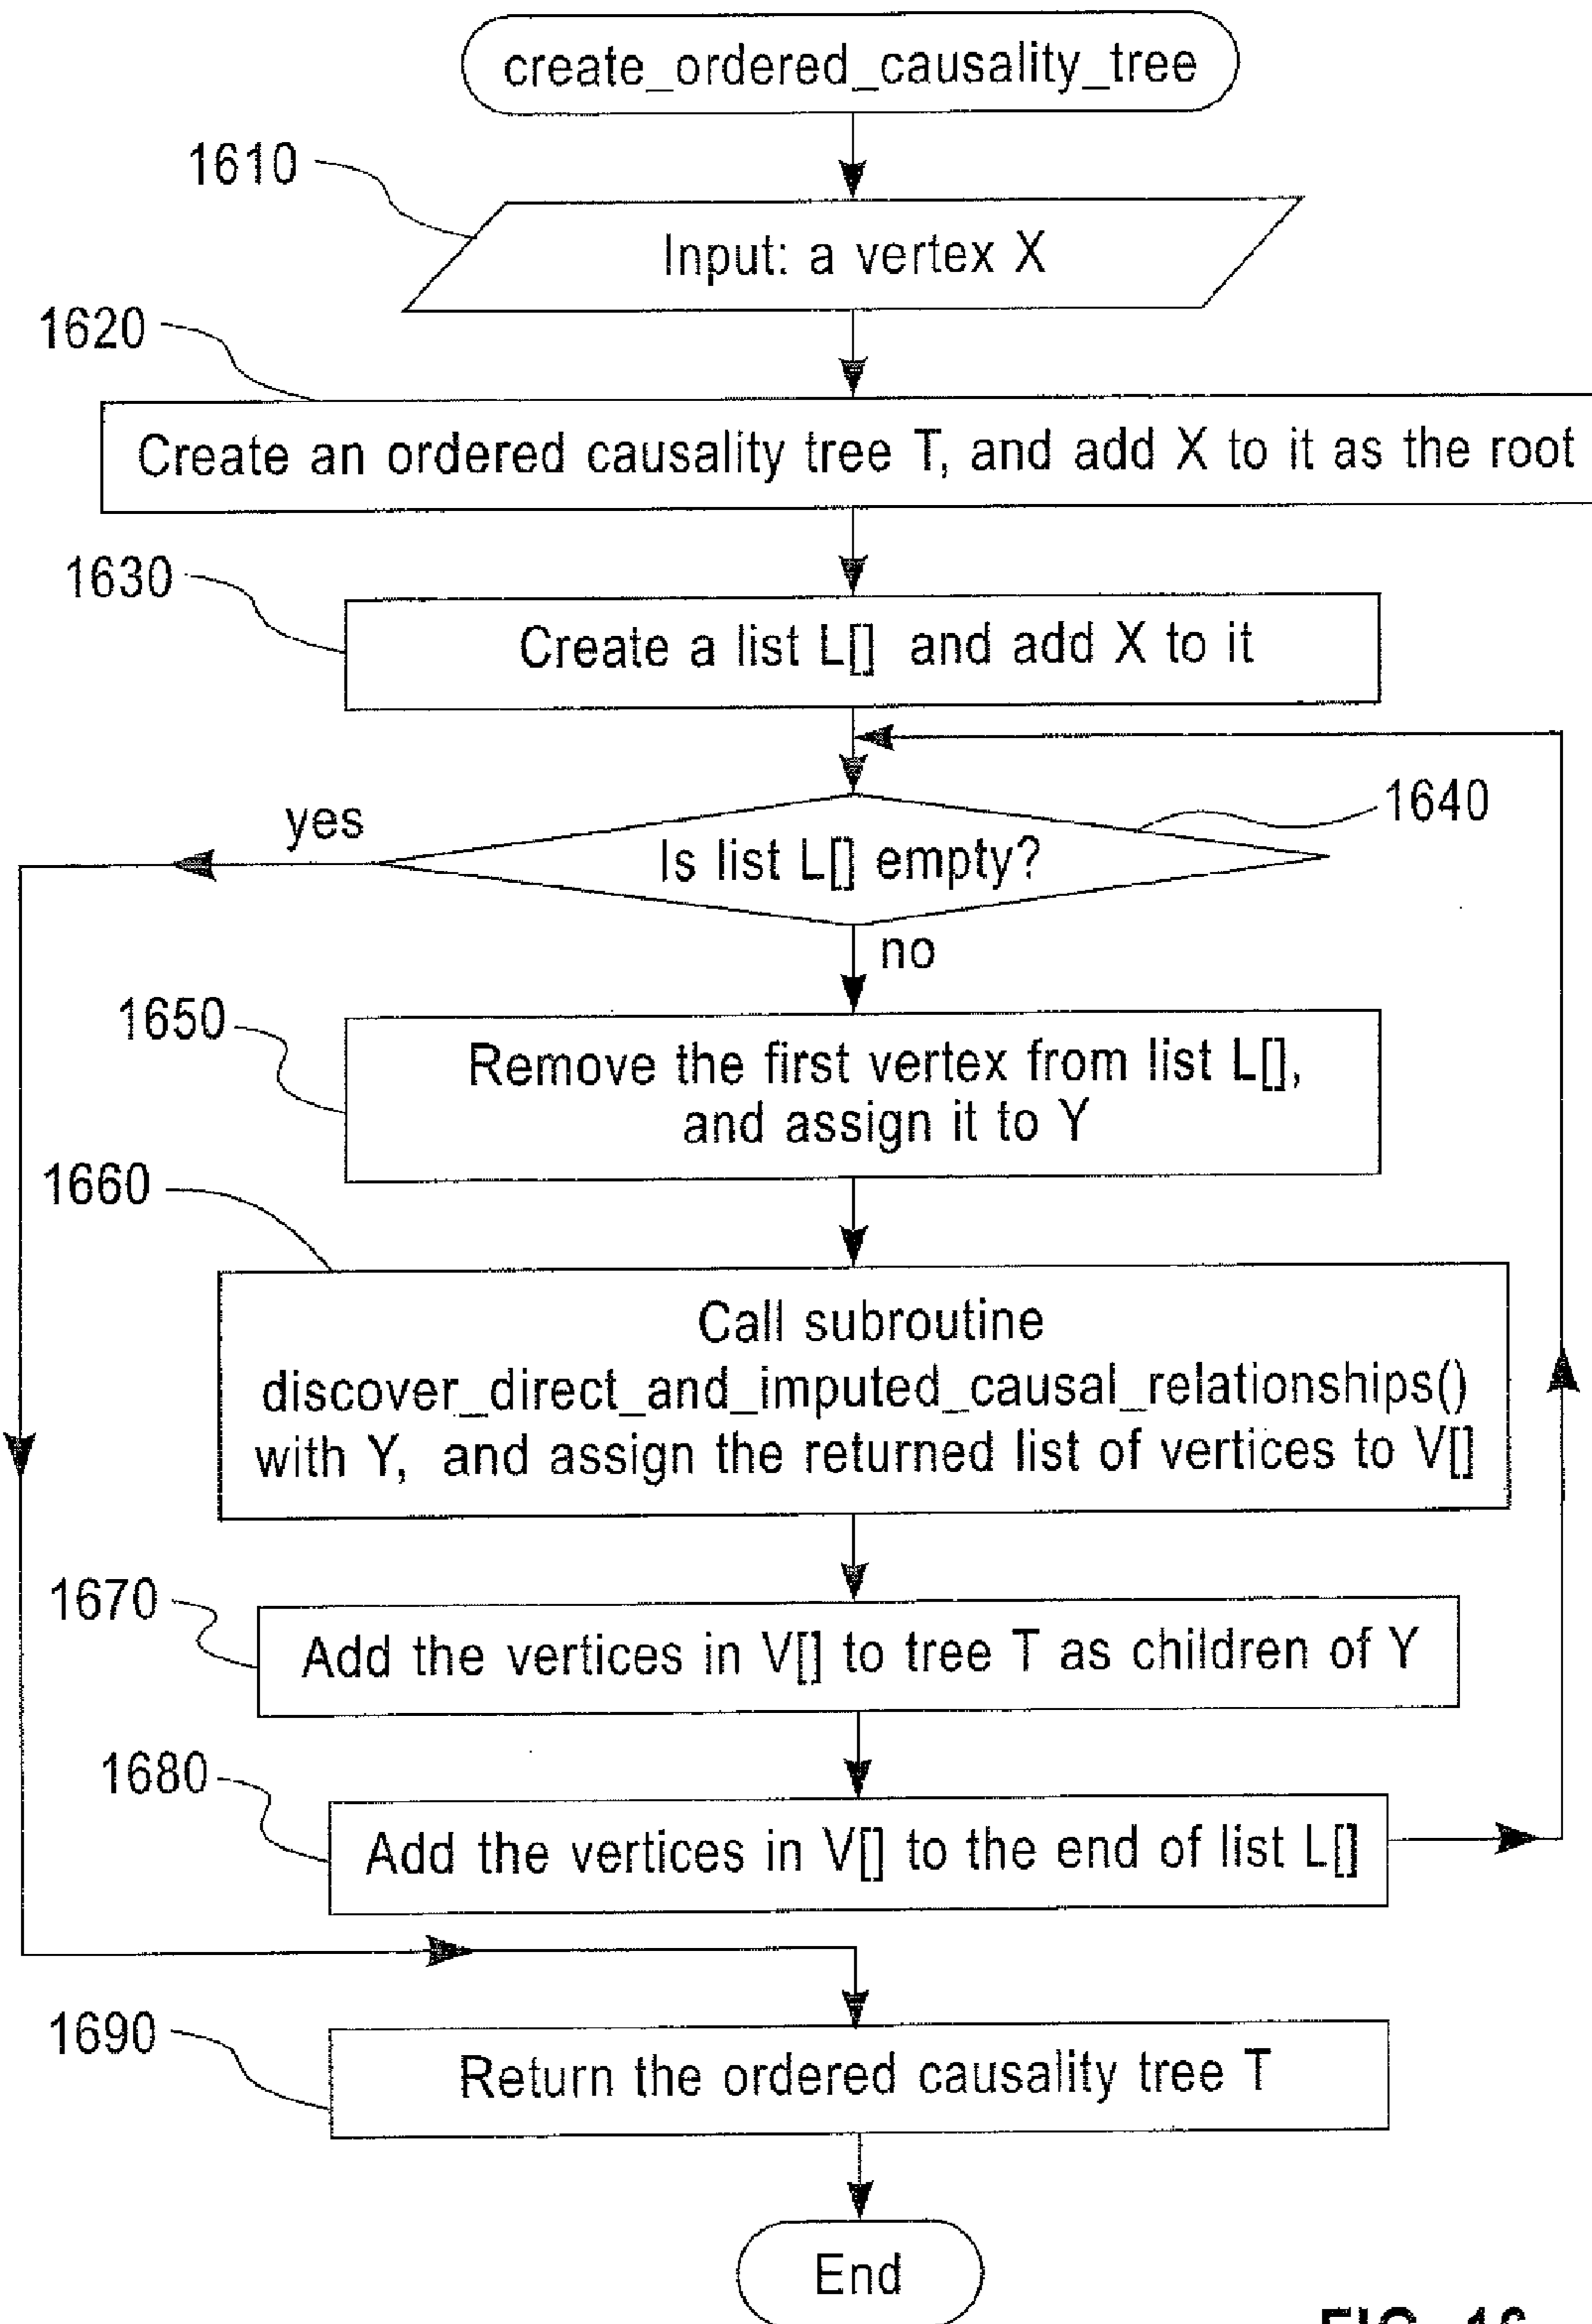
create_ordered_causality_tree

1610

Input: a vertex X

1620

Create an ordered causality tree T, and add X to it as the root

1630

Create a list L[] and add X to it

1640

yes

Is list L[] empty?

no

1650

Remove the first vertex from list L[], and assign it to Y

1660

Call subroutine discover_direct_and_imputed_causal_relationships() with Y, and assign the returned list of vertices to V[]

1670

Add the vertices in V[] to tree T as children of Y

1680

Add the vertices in V[] to the end of list L[]

1690

Return the ordered causality tree T

End

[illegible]